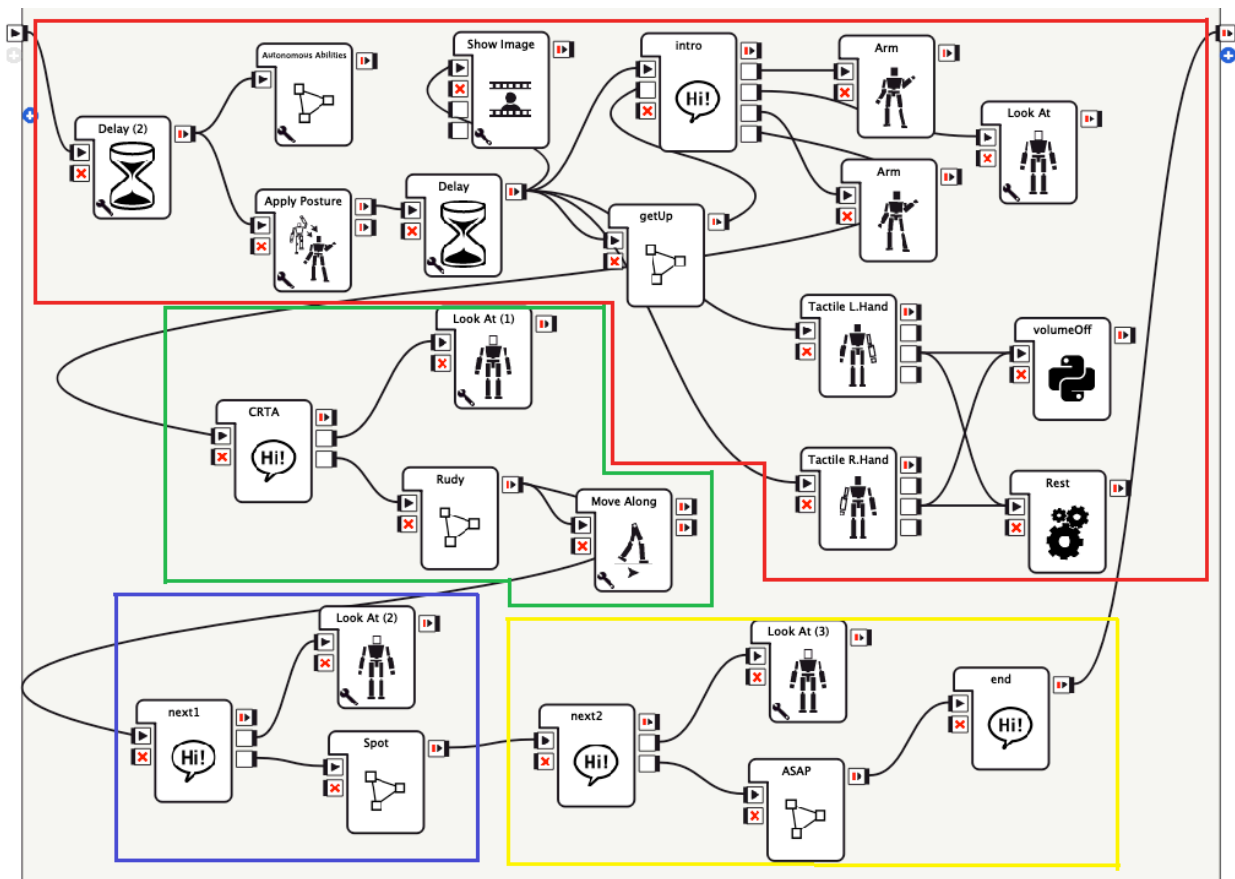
Delay (2)

Autonomous Abilities

Apply Posture

Show Image

Delay

intro

Hi!

getUp

Arm

Arm

Look At

Tactile L.Hand

Tactile R.Hand

volumeOff

Rest

Look At (1)

CRTA

Hi!

Rudy

Move Along

Look At (2)

next1

Hi!

Spot

next2

Hi!

Look At (3)

ASAP

end

Hi!